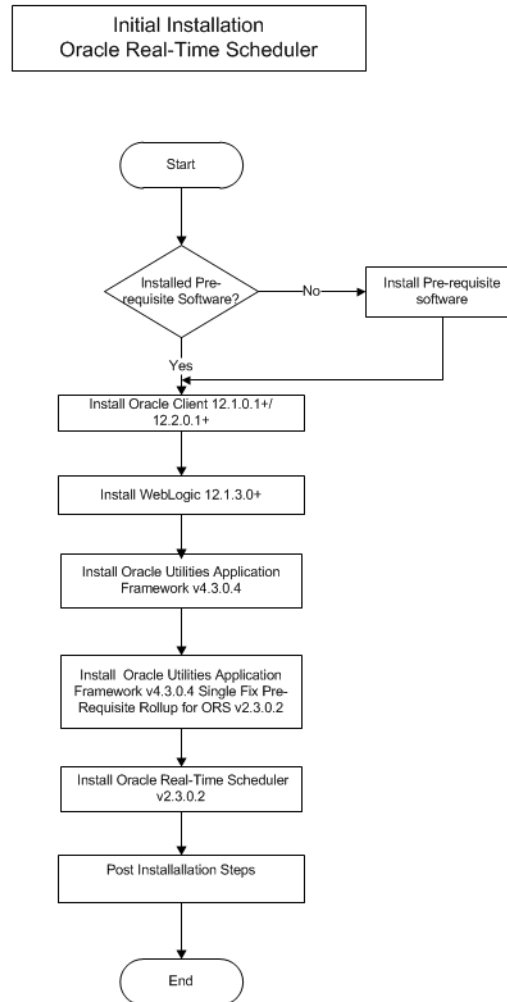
Initial Installation
Oracle Real-Time Scheduler

Start

Installed Prerequisite Software?

No

Install Pre-requisite software

Yes

Install Oracle Client 12.1.0.1+/ 12.2.0.1+

Install WebLogic 12.1.3.0+

Install Oracle Utilities Application Framework v4.3.0.4

Install Oracle Utilities Application Framework v4.3.0.4 Single Fix PreRequisite Rollup for ORS v2.3.0.2

Install Oracle Real-Time Scheduler v2.3.0.2

Post Installallation Steps

End